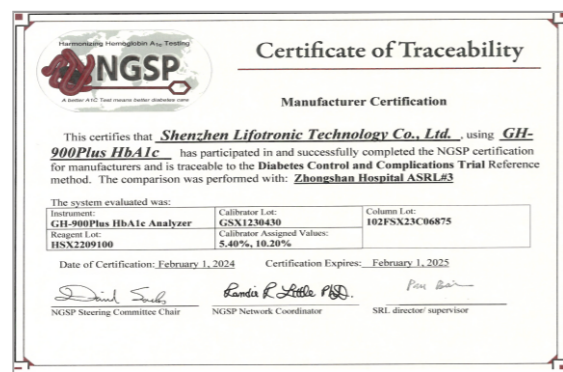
Harmonizing Hemoglobin $A_{1c}$ Testing
NGSP
A better A1C Test means better diabetes care

Certificate of Traceability

Manufacturer Certification

This certifies that Shenzhen Lifotronic Technology Co., Ltd., using GH-900Plus HbA1c has participated in and successfully completed the NGSP certification for manufacturers and is traceable to the Diabetes Control and Complications Trial Reference method. The comparison was performed with: Zhongshan Hospital ASRL#3

The system evaluated was:

| Instrument: GH-900Plus HbA1c Analyzer | Calibrator Lot: GSX1230430 | Column Lot: 102FSX23C06875 |
|---|---|---|
| Reagent Lot: HSX2209100 | Calibrator Assigned Values: 5.40%, 10.20% | |

Date of Certification: February 1, 2024 Certification Expires: February 1, 2025

David Sacks
NGSP Steering Committee Chair

Randie R. Little PhD.
NGSP Network Coordinator

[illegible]
SRL director/ supervisor